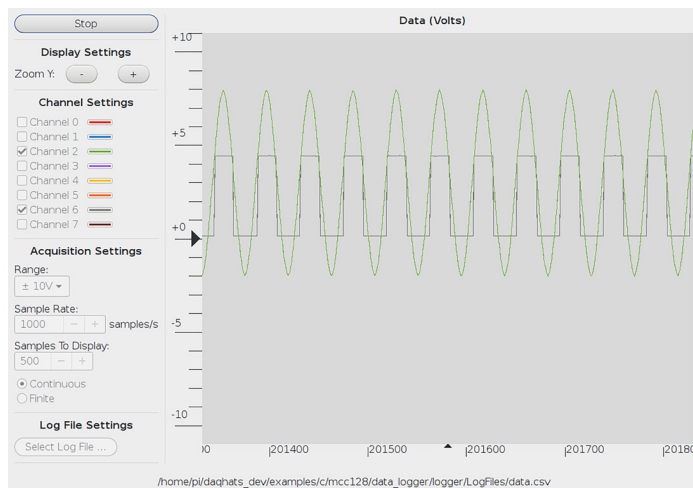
Stop

Display Settings

Zoom Y: - +

Channel Settings

Channel 0
Channel 1
Channel 2
Channel 3
Channel 4
Channel 5
Channel 6
Channel 7

Acquisition Settings

Range:
± 10V

Sample Rate:
1000 samples/s

Samples To Display:
500

Continuous
Finite

Log File Settings

Select Log File ...

Data (Volts)

+10
+5
+0
-5
-10

00 201400 201500 201600 201700 20180

/home/pi/daqhats_dev/examples/c/mcc128/data_logger/logger/LogFiles/data.csv